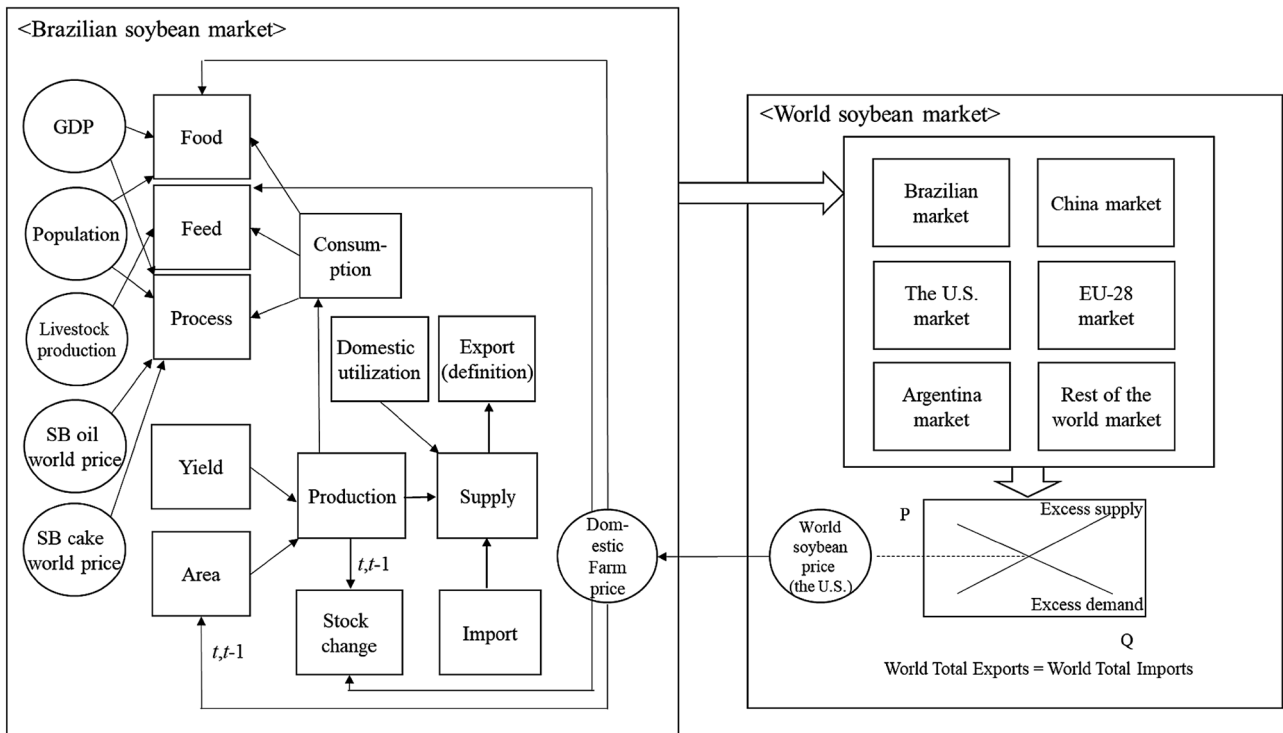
<Brazilian soybean market>

GDP

Population

Livestock production

SB oil world price

SB cake world price

Food

Feed

Process

Consumption

Domestic utilization

Export (definition)

Yield

Production

Supply

Area

$t$,$t$-1

Stock change

Import

$t$,$t$-1

Domestic Farm price

<World soybean market>

Brazilian market

China market

The U.S. market

EU-28 market

Argentina market

Rest of the world market

World soybean price (the U.S.)

P

Excess supply

Excess demand

Q

World Total Exports = World Total Imports